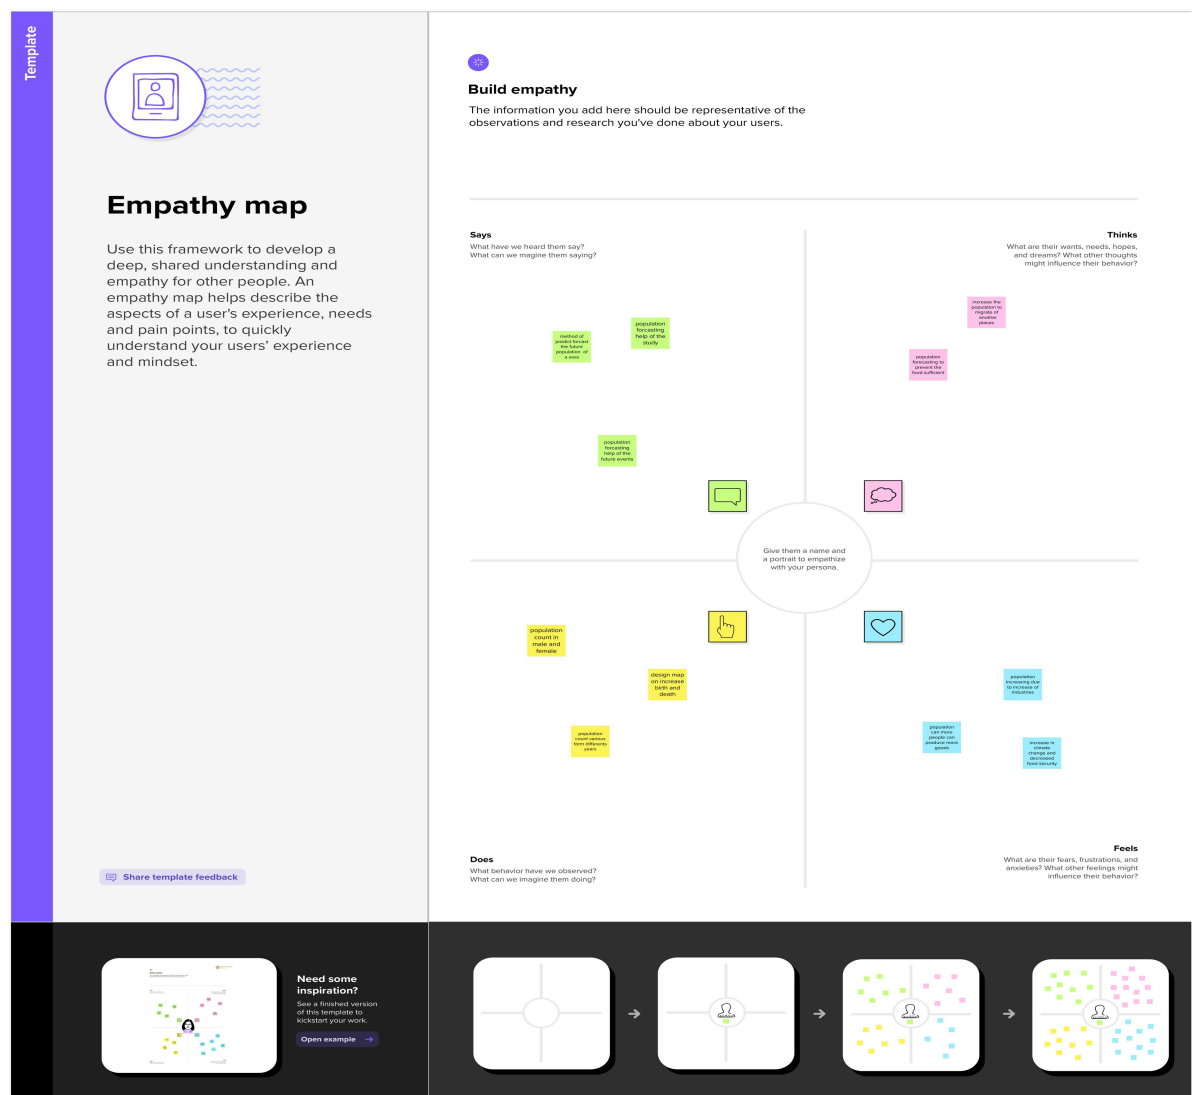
Template

Empathy map

Use this framework to develop a deep, shared understanding and empathy for other people. An empathy map helps describe the aspects of a user's experience, needs and pain points, to quickly understand your users' experience and mindset.

Share template feedback

Build empathy

The information you add here should be representative of the observations and research you've done about your users.

Says
What have we heard them say?
What can we magine them saying?

Thinks
What are their wants, needs, hopes, and dreams? What other thoughts might influence their behavior?

method of predict forcast the future population of a area

population forcasting help of the study

population forcasting help of the future events

increase the population to migrate of another places

population forcasting to prevent the food sufficent

Give them a name and a portrait to empathize with your persona.

population count in male and female

design map on increase birth and death

population count various form differents years

population increasing due to increase of industries

population can more people can produce more goods

increase in climate change and decreased food security

Does
What behavior have we observed?
What can we imagine them doing?

Feels
What are their fears, frustrations, and anxieties? What other feelings might influence their behavior?

Need some inspiration?
See a finished version of this template to kickstart your work.
Open example